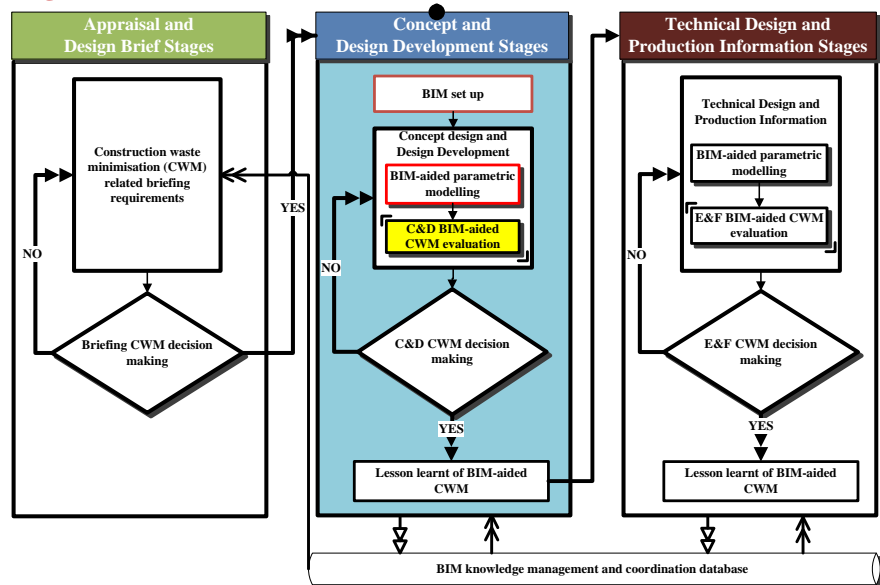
Appraisal and Design Brief Stages

Construction waste minimisation (CWM) related briefing requirements

NO

YES

Briefing CWM decision making

Concept and Design Development Stages

BIM set up

Concept design and Design Development

BIM-aided parametric modelling

C&D BIM-aided CWM evaluation

NO

C&D CWM decision making

YES

Lesson learnt of BIM-aided CWM

Technical Design and Production Information Stages

Technical Design and Production Information

BIM-aided parametric modelling

E&F BIM-aided CWM evaluation

NO

E&F CWM decision making

YES

Lesson learnt of BIM-aided CWM

BIM knowledge management and coordination database